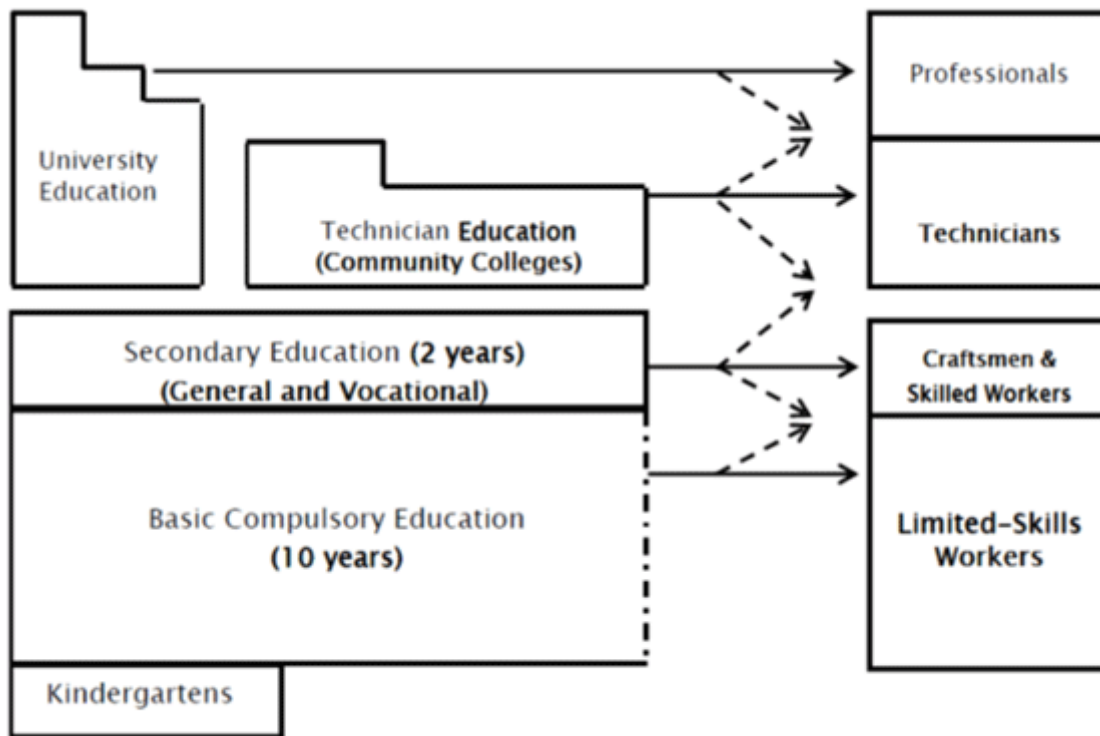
University Education

Technician Education (Community Colleges)

Secondary Education (2 years) (General and Vocational)

Basic Compulsory Education (10 years)

Kindergartens

Professionals

Technicians

Craftsmen & Skilled Workers

Limited-Skills Workers